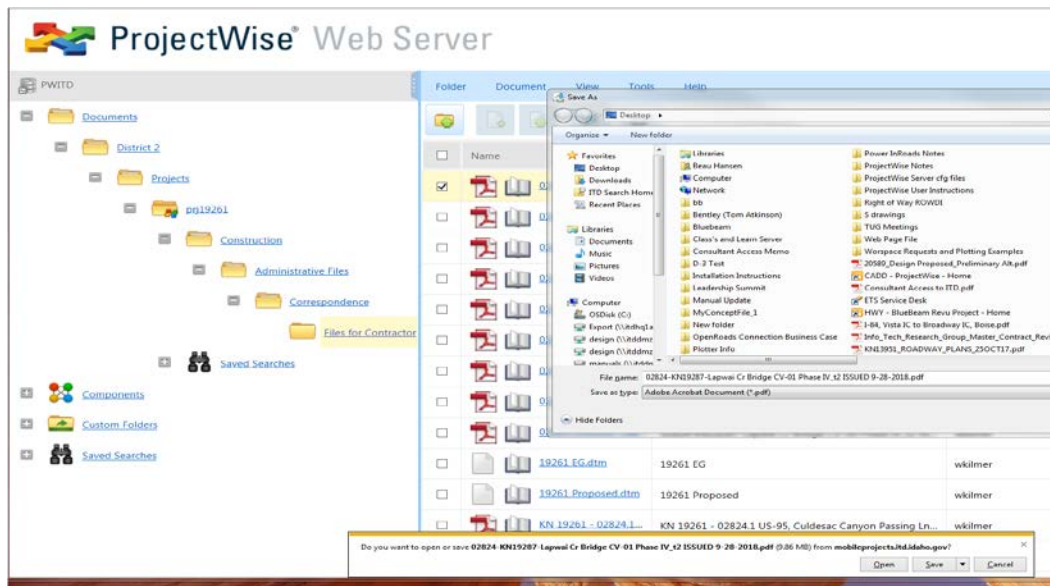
ProjectWise® Web Server

PWITD

Documents

District 2

Projects

prj19261

Construction

Administrative Files

Correspondence

Files for Contractor

Saved Searches

Components

Custom Folders

Saved Searches

Folder Document View Tools Help

Name

02

02

02

02

02

02

02

02

02

02

19261 EG.dtm | 19261 EG | wkilmer

19261 Proposed.dtm | 19261 Proposed | wkilmer

KN 19261 - 02824.1... | KN 19261 - 02824.1 US-95, Culdesac Canyon Passing Ln... | wkilmer

Save As

Desktop ▸

Organize ▾ New folder

Favorites
Desktop
Downloads
ITD Search Home
Recent Places

Libraries
Documents
Music
Pictures
Videos

Computer
OSDisk (C:)
Export (\\itdhq1a
design (\\itddmz
design (\\itddmz
manuals (\\itddm

Libraries
Beau Hansen
Computer
Network
bb
Bentley (Tom Atkinson)
Bluebeam
Class's and Learn Server
Consultant Access Memo
D-3 Test
Installation Instructions
Leadership Summit
Manual Update
MyConceptFile_1
New folder
OpenRoads Connection Business Case
Plotter Info

Power InRoads Notes
ProjectWise Notes
ProjectWise Server cfg files
ProjectWise User Instructions
Right of Way ROWDL
S drawings
TUG Meetings
Web Page File
Worspace Requests and Plotting Examples
20580_Design Proposed_Preliminary Alt.pdf
CADD - ProjectWise - Home
Consultant Access to ITD.pdf
ETS Service Desk
HWY - BlueBeam Revu Project - Home
I-84, Vista IC to Broadway IC, Boise.pdf
Info_Tech_Research_Group_Master_Contract_Revi
KN13931_ROADWAY_PLANS_25OCT17.pdf

File name: 02824-KN19287-Lapwai Cr Bridge CV-01 Phase IV_t2 ISSUED 9-28-2018.pdf

Save as type: Adobe Acrobat Document (*.pdf)

Hide Folders

Do you want to open or save 02824-KN19287-Lapwai Cr Bridge CV-01 Phase IV_t2 ISSUED 9-28-2018.pdf (9.86 MB) from mobileprojects.itd.idaho.gov?

Open Save ▾ Cancel